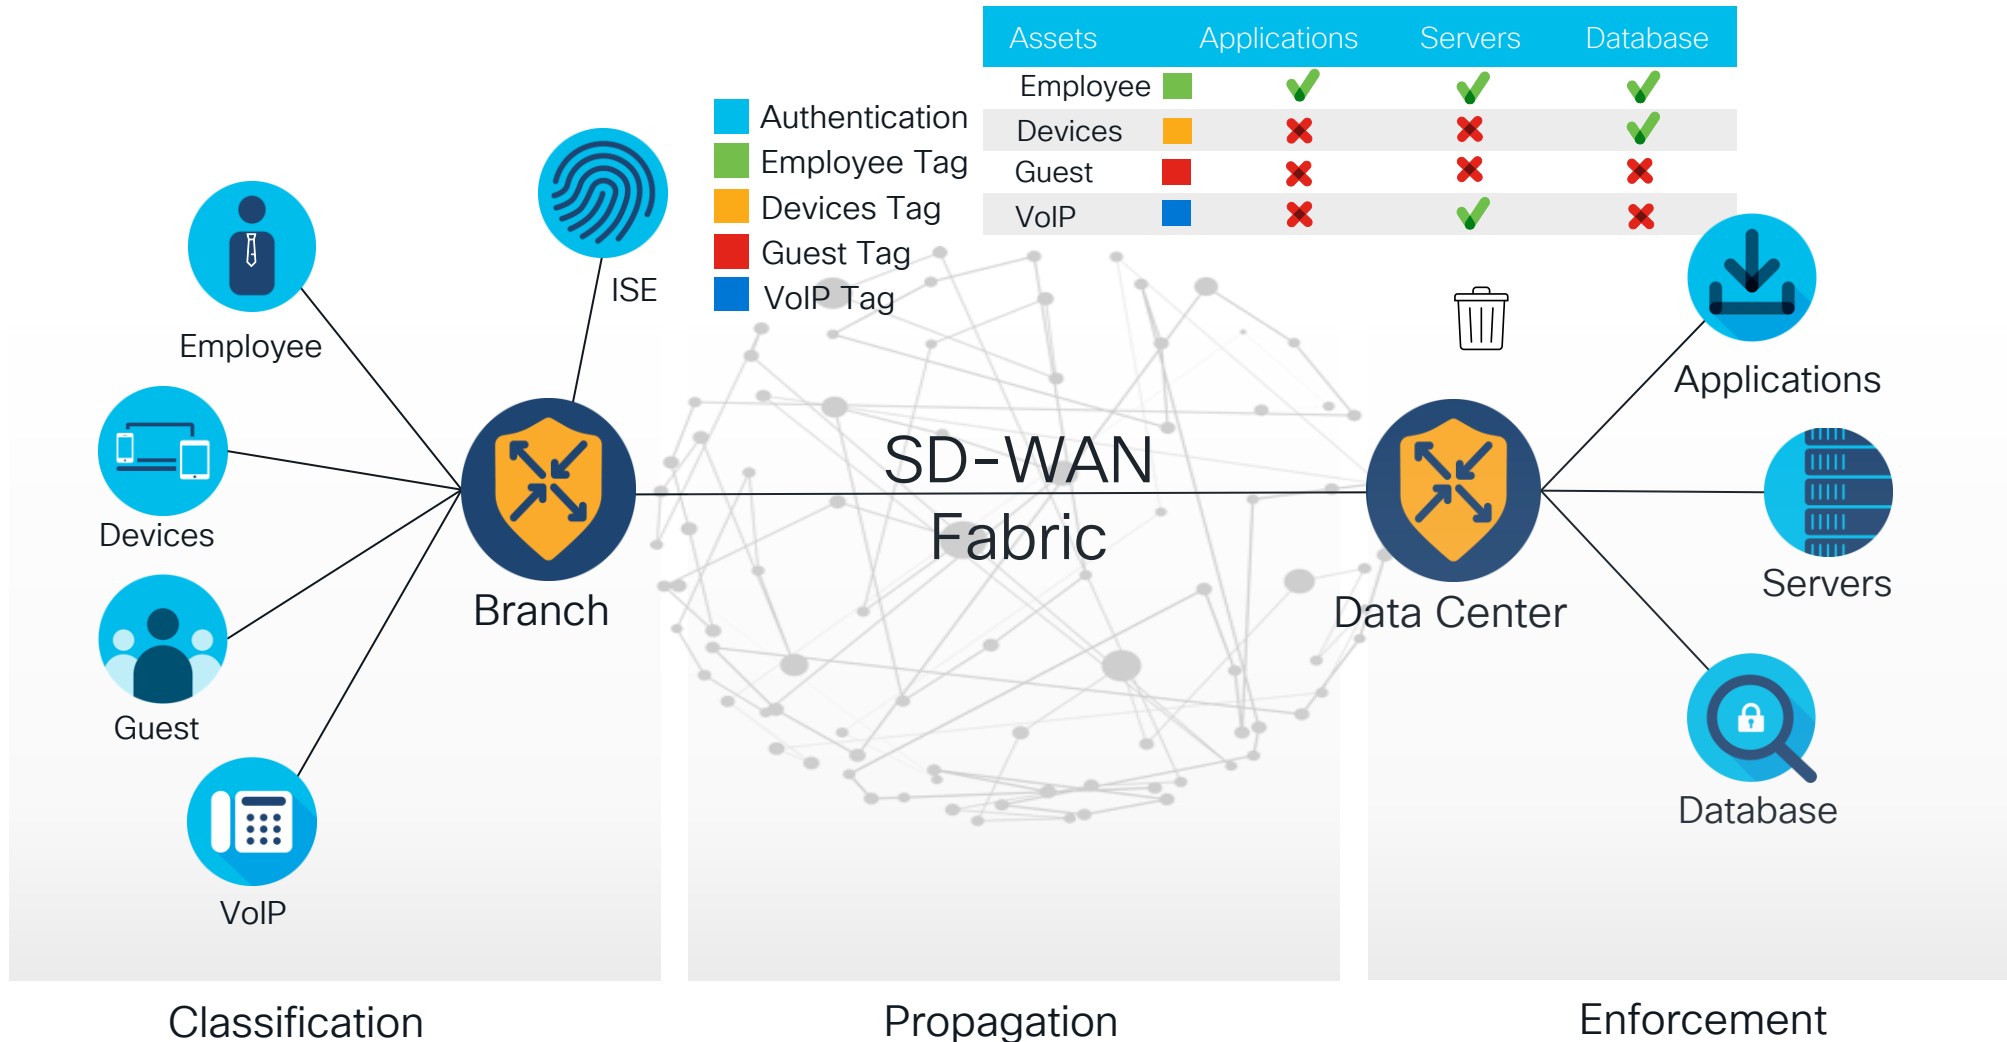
Authentication
Employee Tag
Devices Tag
Guest Tag
VoIP Tag

| Assets | Applications | Servers | Database |
|---|---|---|---|
| Employee | ✓ | ✓ | ✓ |
| Devices | ✗ | ✗ | ✓ |
| Guest | ✗ | ✗ | ✗ |
| VoIP | ✗ | ✓ | ✗ |

ISE

Employee

Devices

Guest

VoIP

Branch

SD-WAN Fabric

Data Center

Applications

Servers

Database

Classification

Propagation

Enforcement